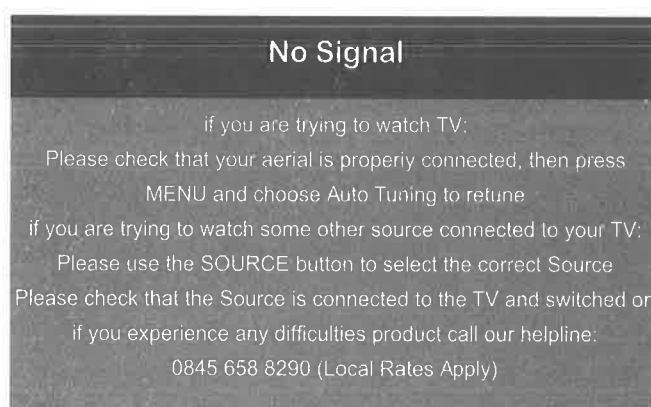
No Signal

if you are trying to watch TV:
Please check that your aerial is properly connected, then press MENU and choose Auto Tuning to retune
if you are trying to watch some other source connected to your TV:
Please use the SOURCE button to select the correct Source
Please check that the Source is connected to the TV and switched on
if you experience any difficulties product call our helpline:
0845 658 8290 (Local Rates Apply)